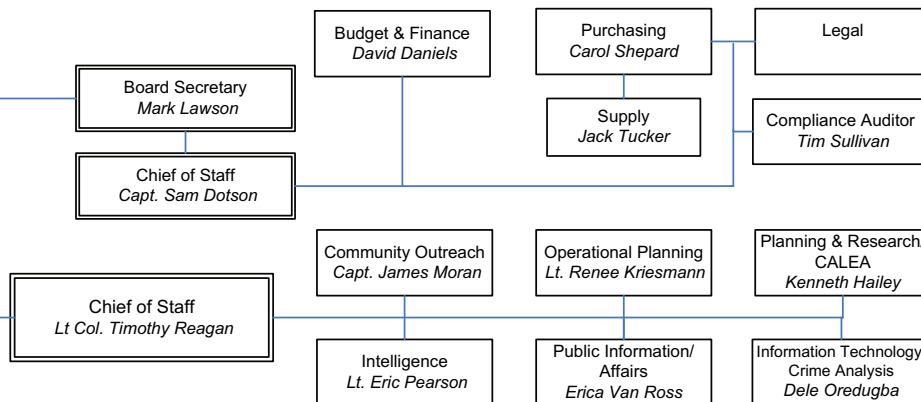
Budget & Finance
David Daniels

Purchasing
Carol Shepard

Legal

Board Secretary
Mark Lawson

Supply
Jack Tucker

Compliance Auditor
Tim Sullivan

Chief of Staff
Capt. Sam Dotson

Community Outreach
Capt. James Moran

Operational Planning
Lt. Renee Kriesmann

Planning & Research
CALEA
Kenneth Hailey

Chief of Staff
Lt Col. Timothy Reagan

Intelligence
Lt. Eric Pearson

Public Information/
Affairs
Erica Van Ross

Information Technology
Crime Analysis
Dele Oredugba